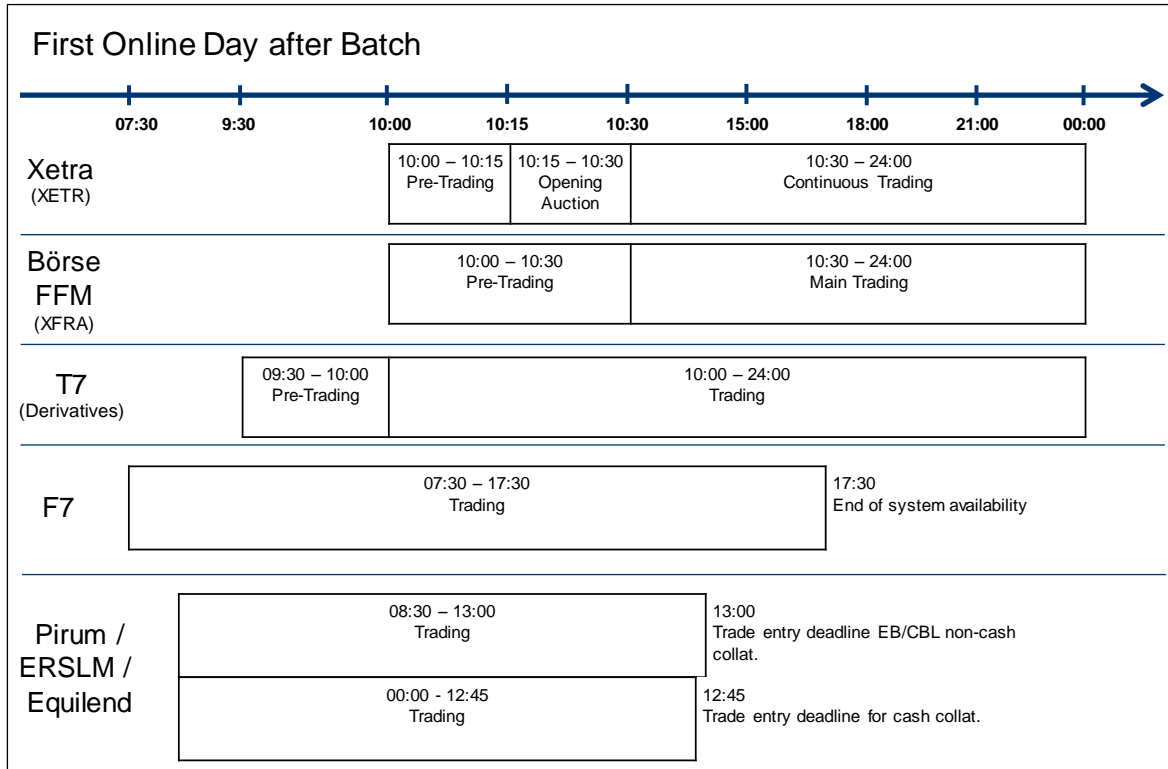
First Online Day after Batch

07:30 9:30 10:00 10:15 10:30 15:00 18:00 21:00 00:00

Xetra
(XETR)

10:00 – 10:15
Pre-Trading

10:15 – 10:30
Opening Auction

10:30 – 24:00
Continuous Trading

Börse FFM
(XFRA)

10:00 – 10:30
Pre-Trading

10:30 – 24:00
Main Trading

T7
(Derivatives)

09:30 – 10:00
Pre-Trading

10:00 – 24:00
Trading

F7

07:30 – 17:30
Trading

17:30
End of system availability

Pirum / ERSLM / Equilend

08:30 – 13:00
Trading

13:00
Trade entry deadline EB/CBL non-cash collat.

00:00 - 12:45
Trading

12:45
Trade entry deadline for cash collat.